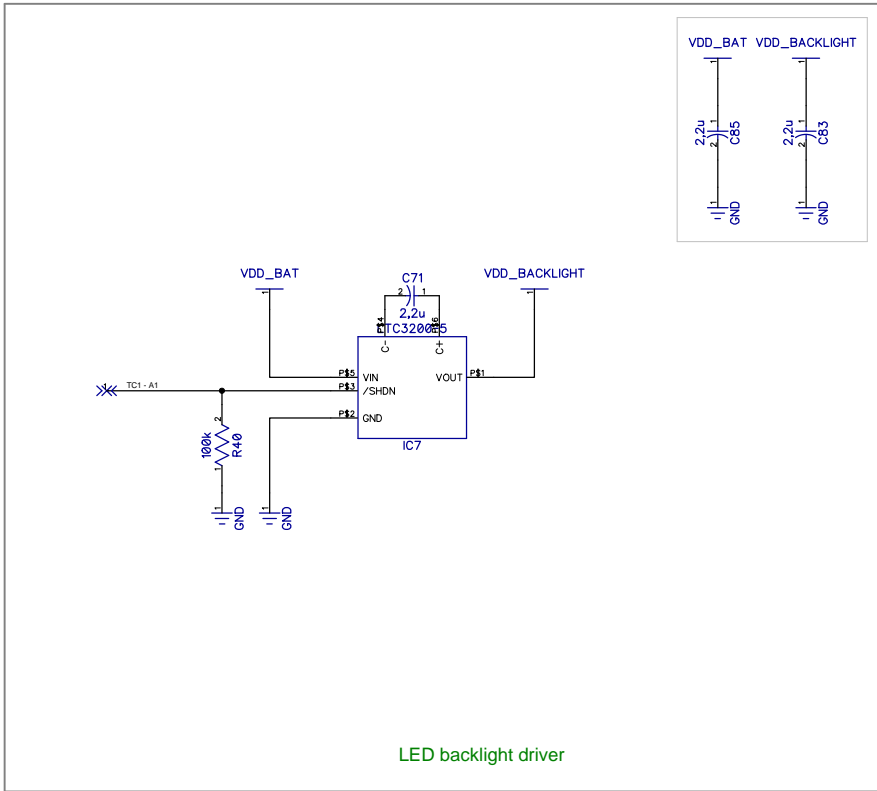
VDD_BAT
VDD_BACKLIGHT
1
2,2u
1
2
C85
1
GND
1
2,2u
1
2
C83
1
GND

VDD_BAT
1
C71
2
1
2,2u
VDD_BACKLIGHT
1
P$4
P$6
LTC3200ES5
C-
C+
P$5
VIN
P$3
/SHDN
P$2
GND
VOUT
P$1
IC7
1
TC1 - A1
2
100k
R40
1
1
GND
1
GND

LED backlight driver